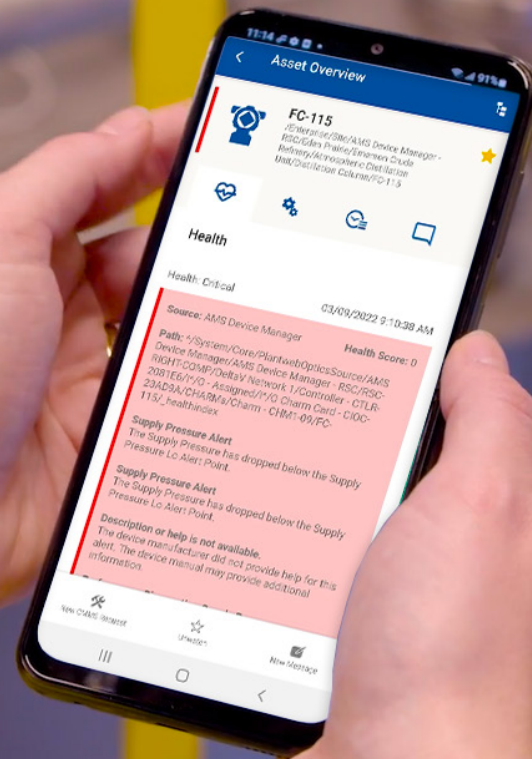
11:14 91%

Asset Overview

FC-115

/Enterprise/Site/AMS Device Manager - RSC/Eden Prairie/Emerson Crude Refinery/Atmospheric Distillation Unit/Distillation Column/FC-115

Health

Health: Critical

03/09/2022 9:10:38 AM

Source: AMS Device Manager

Health Score: 0

Path: ^/System/Core/PlantwebOpticsSource/AMS Device Manager/AMS Device Manager - RSC/RSC-RIGHT-COMP/DeltaV Network 1/Controller - CTLR-2081E6/*/0 - Assigned/*/0 Charm Card - CIOC-23AD9A/CHARMs/Charm - CHM1-09/FC-115/_healthindex

Supply Pressure Alert
The Supply Pressure has dropped below the Supply Pressure Lo Alert Point.

Supply Pressure Alert
The Supply Pressure has dropped below the Supply Pressure Lo Alert Point.

Description or help is not available.
The device manufacturer did not provide help for this alert. The device manual may provide additional information.

New CMMS Request

Unwatch

New Message